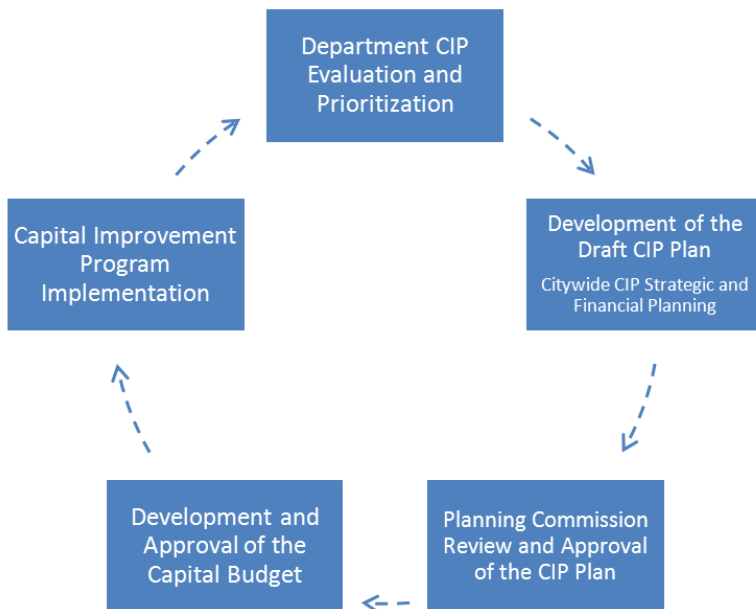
Department CIP Evaluation and Prioritization

Development of the Draft CIP Plan

Citywide CIP Strategic and Financial Planning

Planning Commission Review and Approval of the CIP Plan

Development and Approval of the Capital Budget

Capital Improvement Program Implementation